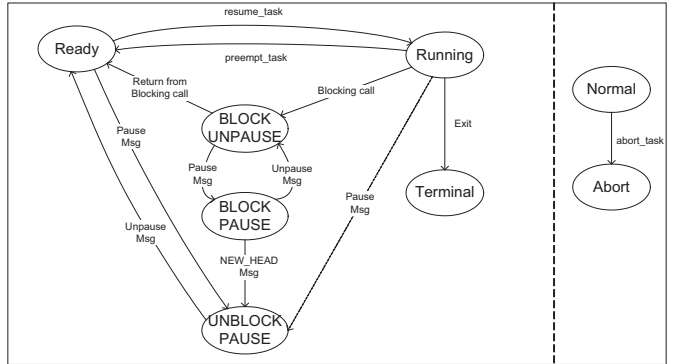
resume_task

Ready

Running

preempt_task

Return from Blocking call

Blocking call

BLOCK UNPAUSE

Pause Msg

Exit

Pause Msg

Unpause Msg

BLOCK PAUSE

Terminal

Pause Msg

Unpause Msg

NEW_HEAD Msg

UNBLOCK PAUSE

Normal

abort_task

Abort